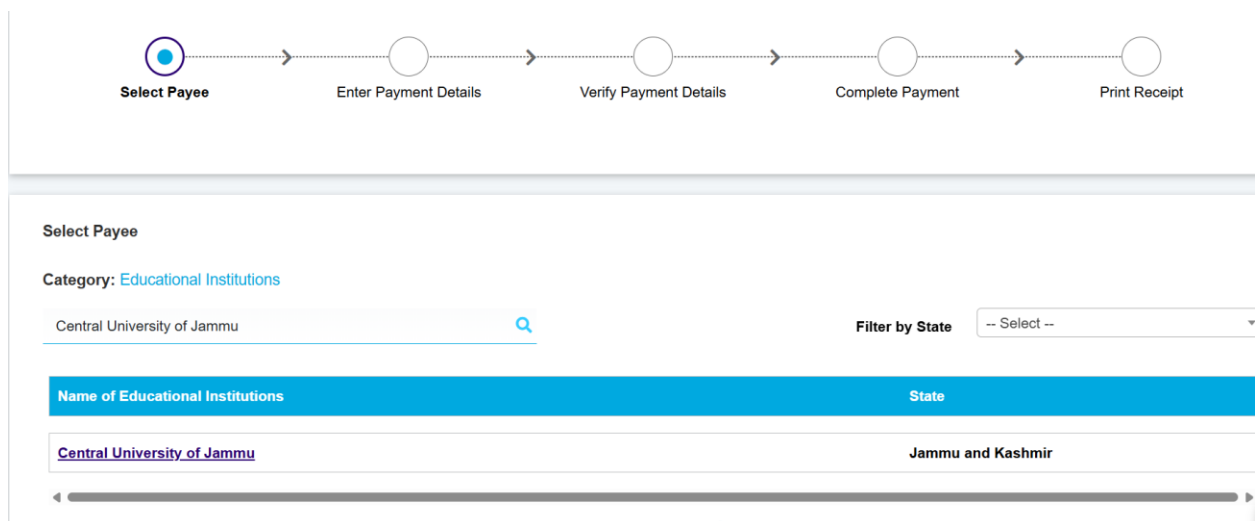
Select Payee
Enter Payment Details
Verify Payment Details
Complete Payment
Print Receipt

Select Payee

Category: Educational Institutions

Central University of Jammu

Filter by State -- Select --

| Name of Educational Institutions | State |
|---|---|
| Central University of Jammu | Jammu and Kashmir |